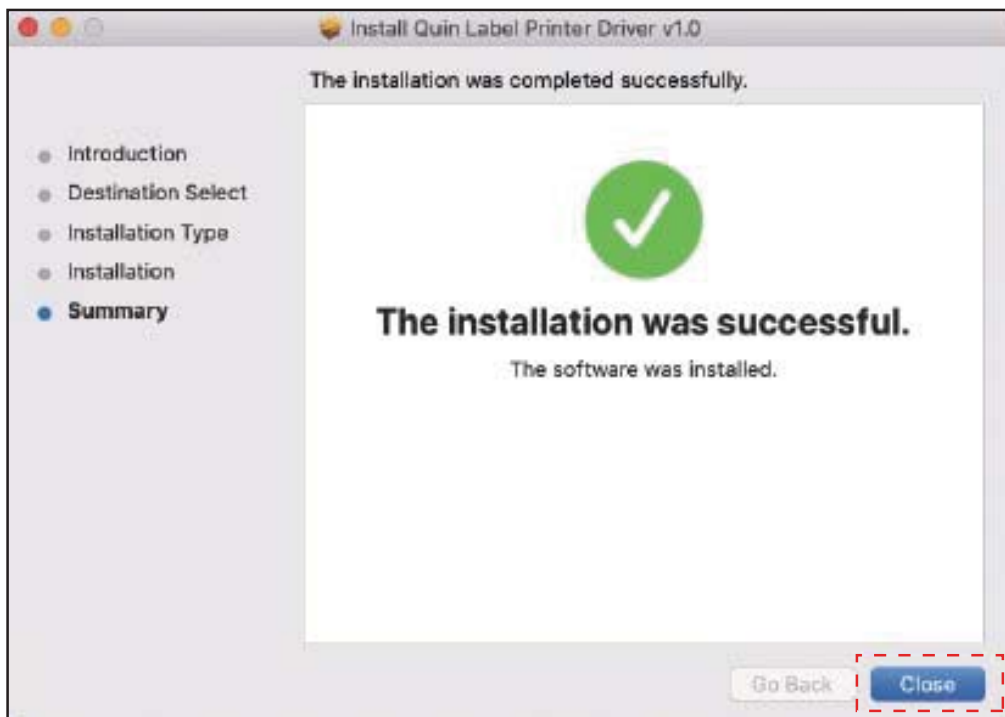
Install Quin Label Printer Driver v1.0

The installation was completed successfully.

Introduction
Destination Select
Installation Type
Installation
Summary

The installation was successful.

The software was installed.

Go Back
Close